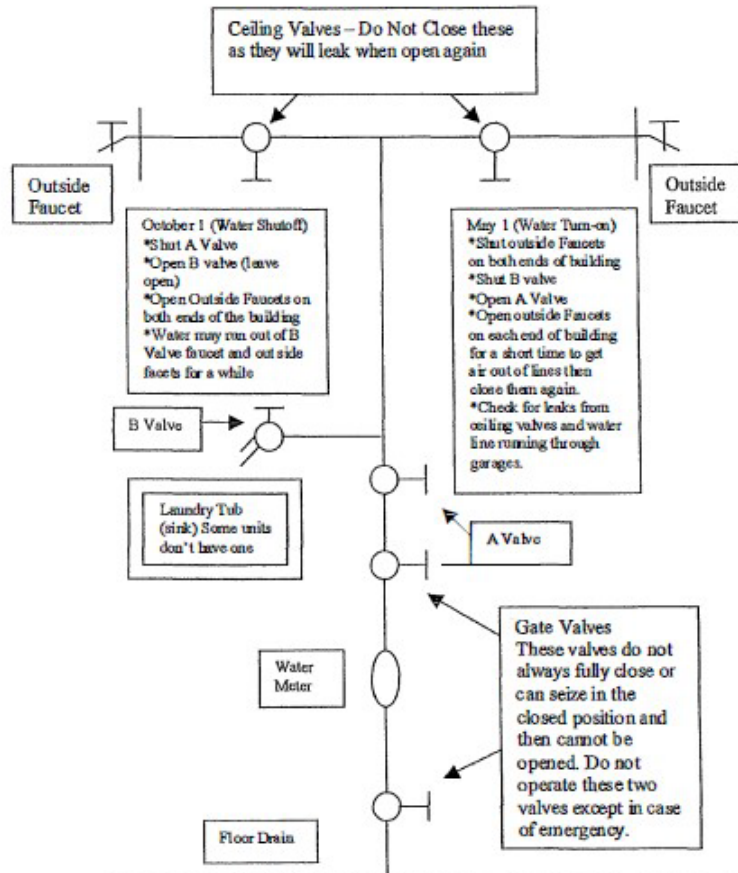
Ceiling Valves – Do Not Close these as they will leak when open again

Outside Faucet

Outside Faucet

October 1 (Water Shutoff)
*Shut A Valve
*Open B valve (leave open)
*Open Outside Faucets on both ends of the building
*Water may run out of B Valve faucet and out side facets for a while

May 1 (Water Turn-on)
*Shut outside Faucets on both ends of building
*Shut B valve
*Open A Valve
*Open outside Faucets on each end of building for a short time to get air out of lines then close them again.
*Check for leaks from ceiling valves and water line running through garages.

B Valve

Laundry Tub (sink) Some units don't have one

A Valve

Gate Valves
These valves do not always fully close or can seize in the closed position and then cannot be opened. Do not operate these two valves except in case of emergency.

Water Meter

Floor Drain